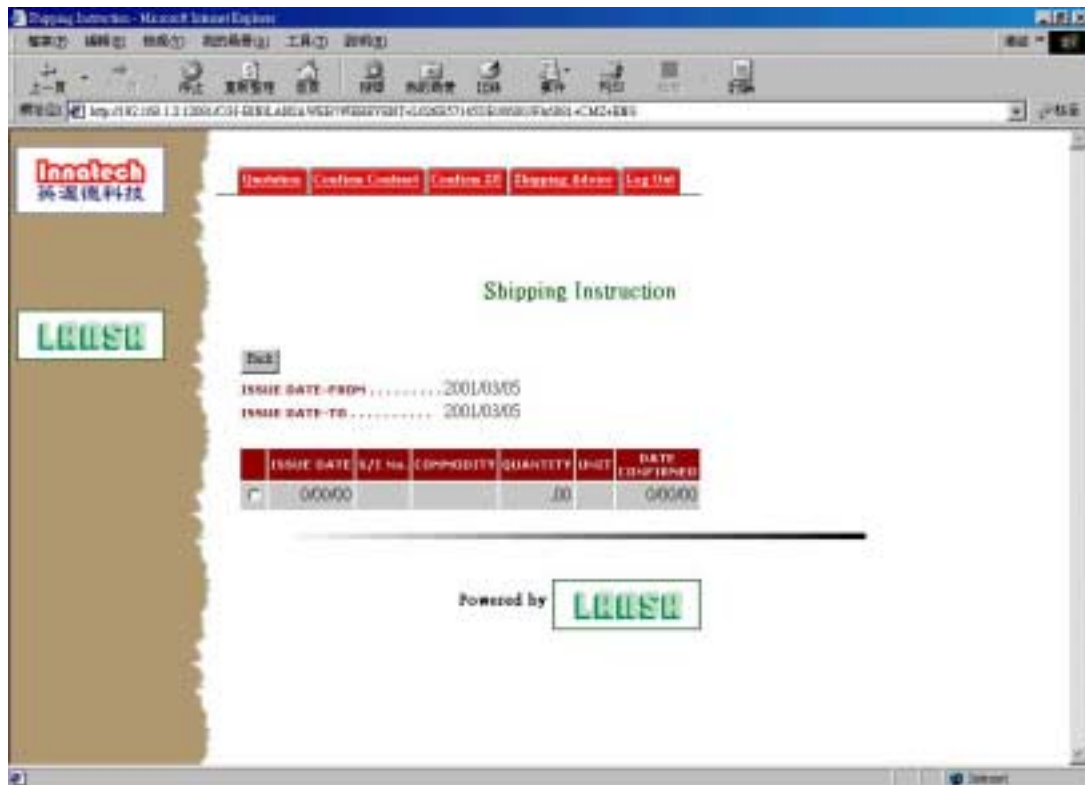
Shipping Instruction - Microsoft Internet Explorer

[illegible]

Innotech
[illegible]

Quotation | Confirm Contract | Confirm ZF | Shipping Advice | Log Out

Shipping Instruction

LAUSH

Back

ISSUE DATE-FROM .......... 2001/03/05
ISSUE DATE-TO .......... 2001/03/05

| | ISSUE DATE | S/I No. | COMMODITY | QUANTITY | UNIT | DATE CONFIRMED |
|---|---|---|---|---|---|---|
| | 0/00/00 | | | .00 | | 0/00/00 |

Powered by LAUSH

Internet